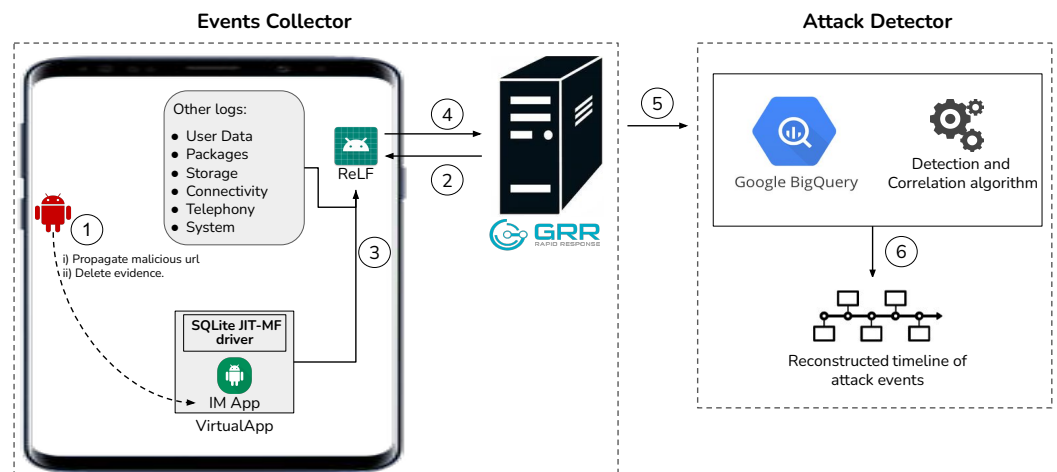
Events Collector

Attack Detector

Other logs:
- User Data
- Packages
- Storage
- Connectivity
- Telephony
- System

ReLF

4

2

3

5

GRR RAPID RESPONSE

Google BigQuery

Detection and Correlation algorithm

6

1

i) Propagate malicious url
ii) Delete evidence.

SQLite JIT-MF driver

IM App

VirtualApp

Reconstructed timeline of attack events